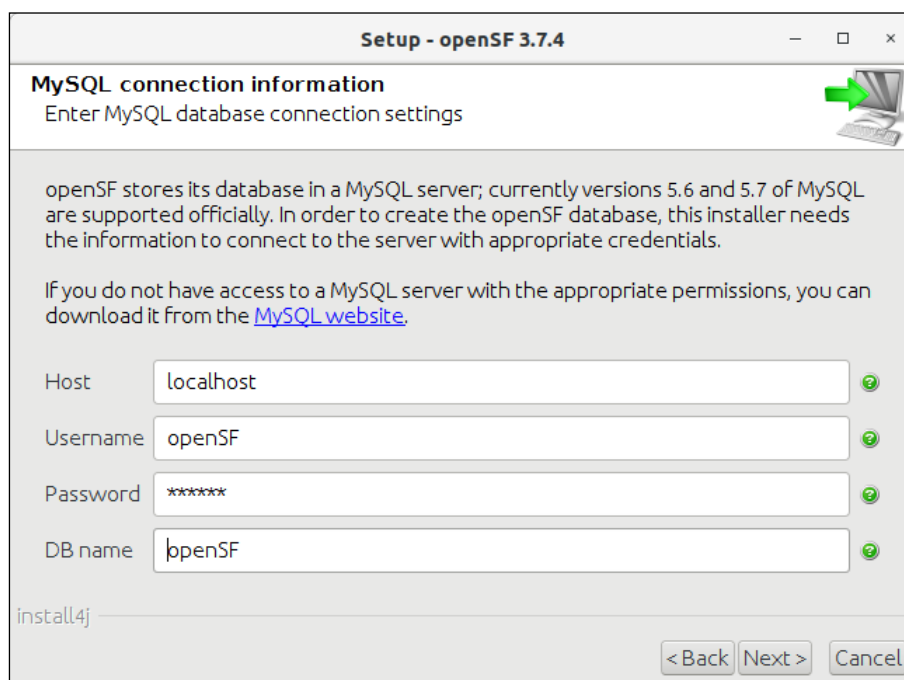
Setup - openSF 3.7.4

– □ ×

MySQL connection information

Enter MySQL database connection settings

openSF stores its database in a MySQL server; currently versions 5.6 and 5.7 of MySQL are supported officially. In order to create the openSF database, this installer needs the information to connect to the server with appropriate credentials.

If you do not have access to a MySQL server with the appropriate permissions, you can download it from the MySQL website.

Host localhost

Username openSF

Password ******

DB name openSF

install4j

< Back Next > Cancel